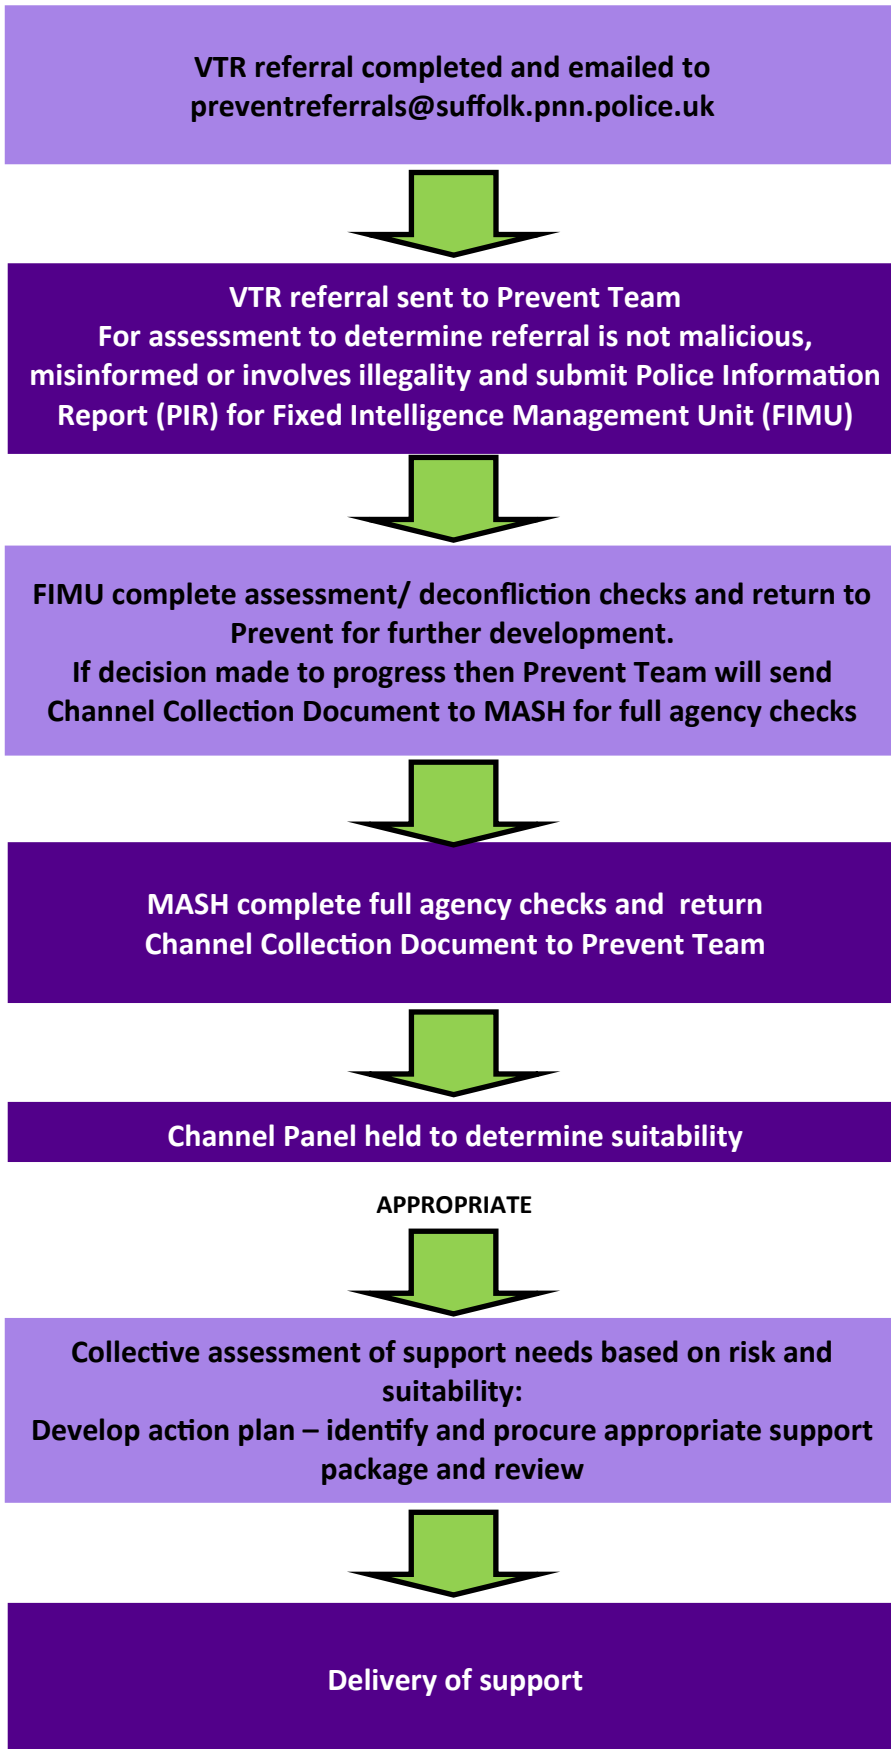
VTR referral completed and emailed to preventreferrals@suffolk.pnn.police.uk

VTR referral sent to Prevent Team
For assessment to determine referral is not malicious, misinformed or involves illegality and submit Police Information Report (PIR) for Fixed Intelligence Management Unit (FIMU)

FIMU complete assessment/ deconfliction checks and return to Prevent for further development.
If decision made to progress then Prevent Team will send Channel Collection Document to MASH for full agency checks

MASH complete full agency checks and return Channel Collection Document to Prevent Team

Channel Panel held to determine suitability

APPROPRIATE

Collective assessment of support needs based on risk and suitability:
Develop action plan – identify and procure appropriate support package and review

Delivery of support